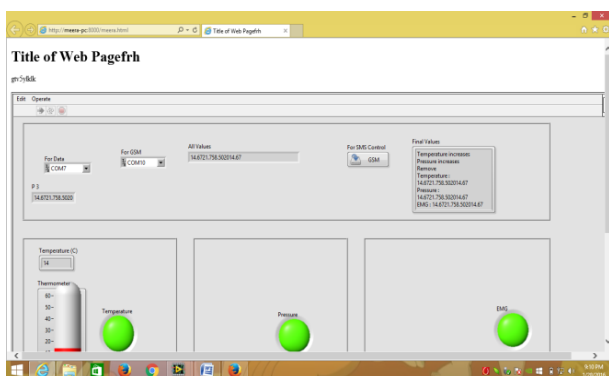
http://meera-pc:8001/meera.html
Title of Web Pagefrh

Title of Web Pagefrh

gtrr5yfklk

Edit Operate

For Data
COM7

For GSM
COM10

All Values
14.6721.758.502014.67

For SMS Control
GSM

Final Values
Temperature increases
Pressure increases
Remove
Temperature :
14.6721.758.502014.67
Pressure :
14.6721.758.502014.67
EMG : 14.6721.758.502014.67

P 3
14.6721.758.5020

Temperature (C)
14

Thermometer
60-
50-
40-
30-
20-

Temperature

Pressure

EMG

9:59 PM